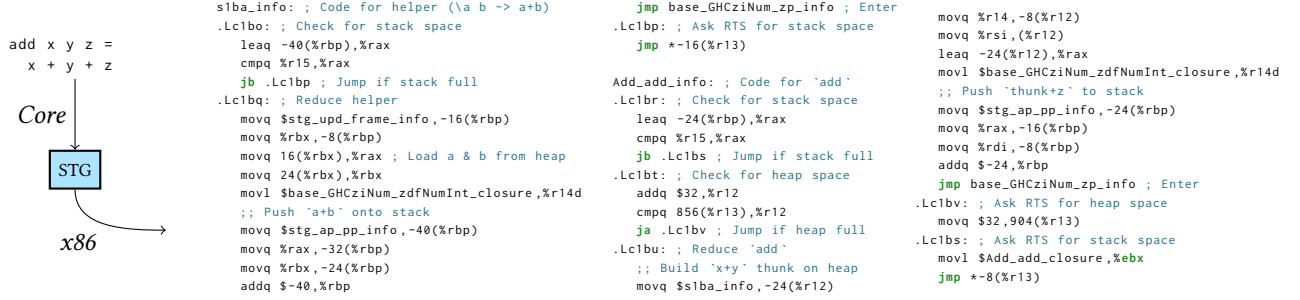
add x y z =
  x + y + z

Core

STG

x86

s1ba_info: ; Code for helper (\a b -> a+b)
.Lc1bo: ; Check for stack space
   leaq -40(%rbp),%rax
   cmpq %r15,%rax
   jb .Lc1bp ; Jump if stack full
.Lc1bq: ; Reduce helper
   movq $stg_upd_frame_info,-16(%rbp)
   movq %rbx,-8(%rbp)
   movq 16(%rbx),%rax ; Load a & b from heap
   movq 24(%rbx),%rbx
   movl $base_GHCziNum_zdfNumInt_closure,%r14d
   ;; Push `a+b` onto stack
   movq $stg_ap_pp_info,-40(%rbp)
   movq %rax,-32(%rbp)
   movq %rbx,-24(%rbp)
   addq $-40,%rbp

   jmp base_GHCziNum_zp_info ; Enter
.Lc1bp: ; Ask RTS for stack space
   jmp *-16(%r13)

Add_add_info: ; Code for `add`
.Lc1br: ; Check for stack space
   leaq -24(%rbp),%rax
   cmpq %r15,%rax
   jb .Lc1bs ; Jump if stack full
.Lc1bt: ; Check for heap space
   addq $32,%r12
   cmpq 856(%r13),%r12
   ja .Lc1bv ; Jump if heap full
.Lc1bu: ; Reduce `add`
   ;; Build `x+y` thunk on heap
   movq $s1ba_info,-24(%r12)

   movq %r14,-8(%r12)
   movq %rsi,(%r12)
   leaq -24(%r12),%rax
   movl $base_GHCziNum_zdfNumInt_closure,%r14d
   ;; Push `thunk+z` to stack
   movq $stg_ap_pp_info,-24(%rbp)
   movq %rax,-16(%rbp)
   movq %rdi,-8(%rbp)
   addq $-24,%rbp
   jmp base_GHCziNum_zp_info ; Enter
.Lc1bv: ; Ask RTS for heap space
   movq $32,904(%r13)
.Lc1bs: ; Ask RTS for stack space
   movl $Add_add_closure,%ebx
   jmp *-8(%r13)